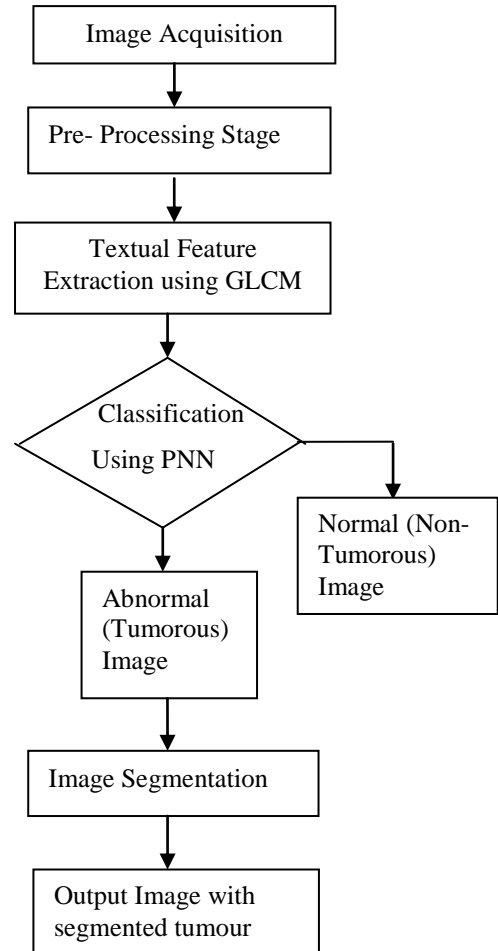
Image Acquisition

Pre- Processing Stage

Textual Feature Extraction using GLCM

Classification Using PNN

Normal (Non-Tumorous) Image

Abnormal (Tumorous) Image

Image Segmentation

Output Image with segmented tumour